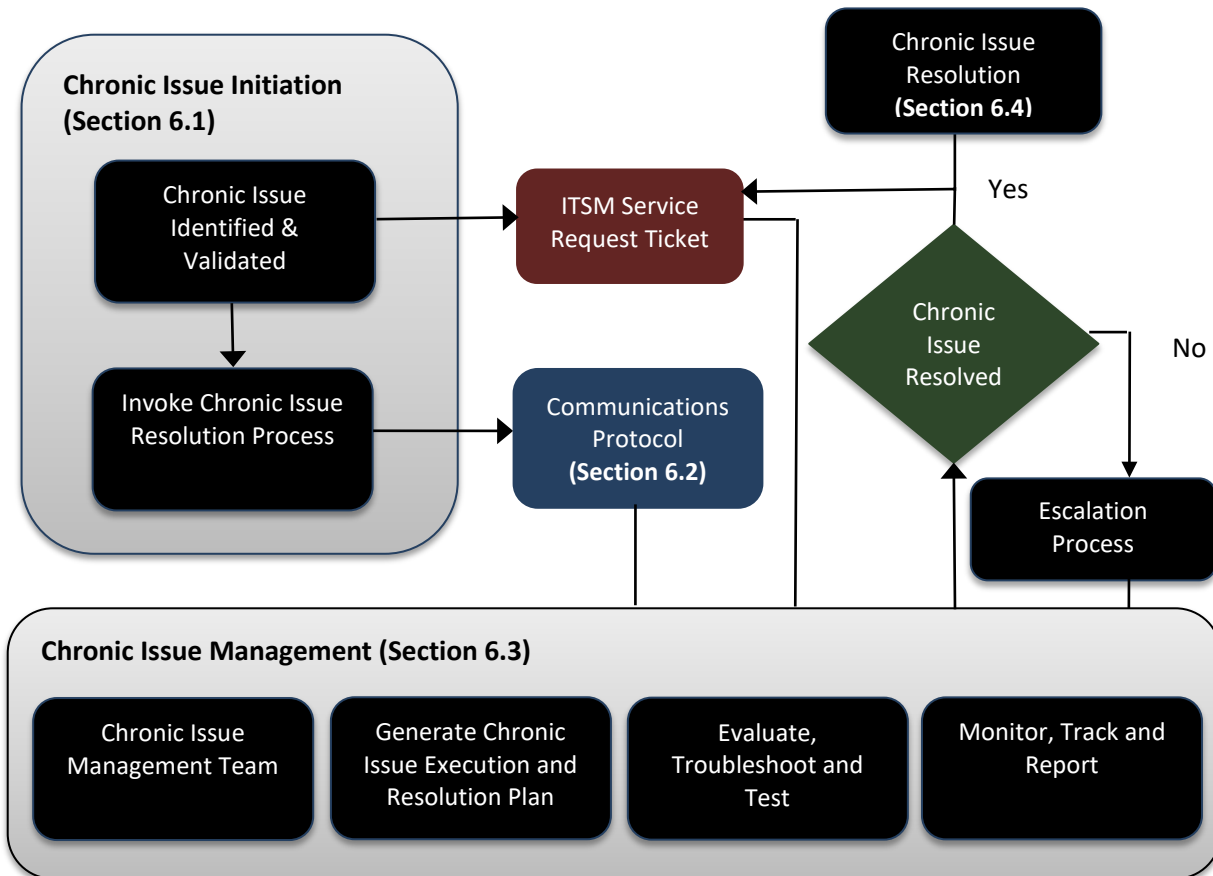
Chronic Issue Initiation
(Section 6.1)

Chronic Issue Identified & Validated

Invoke Chronic Issue Resolution Process

ITSM Service Request Ticket

Communications Protocol
(Section 6.2)

Chronic Issue Resolution
(Section 6.4)

Yes

Chronic Issue Resolved

No

Escalation Process

Chronic Issue Management (Section 6.3)

Chronic Issue Management Team

Generate Chronic Issue Execution and Resolution Plan

Evaluate, Troubleshoot and Test

Monitor, Track and Report